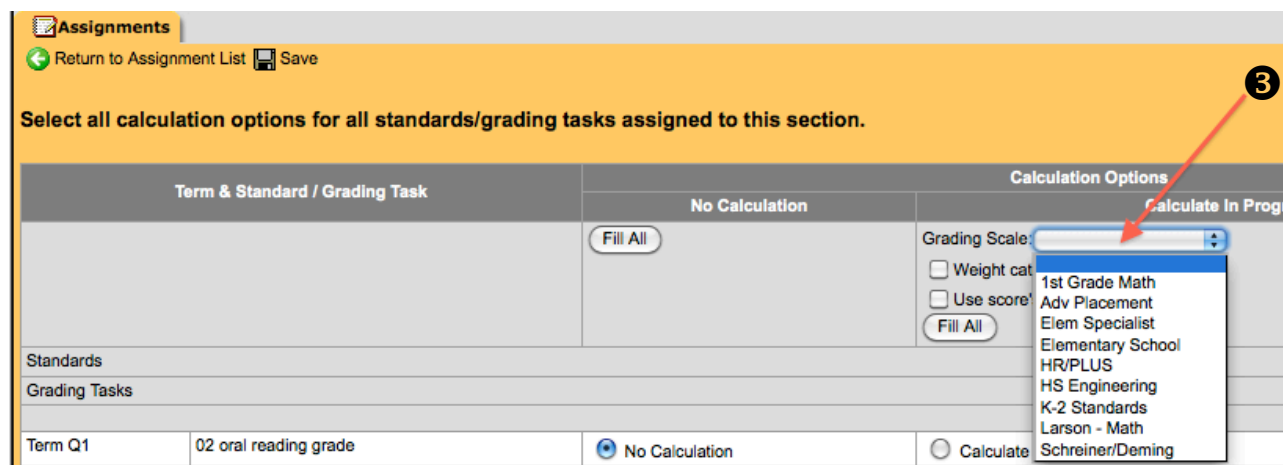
Assignments

Return to Assignment List Save

❸

Select all calculation options for all standards/grading tasks assigned to this section.

Term & Standard / Grading Task

Calculation Options

No Calculation

Calculate In Prog

Fill All

Grading Scale:

Weight cat

Use score'

Fill All

1st Grade Math
Adv Placement
Elem Specialist
Elementary School
HR/PLUS
HS Engineering
K-2 Standards
Larson - Math
Schreiner/Deming

Standards

Grading Tasks

Term Q1

02 oral reading grade

No Calculation

Calculate